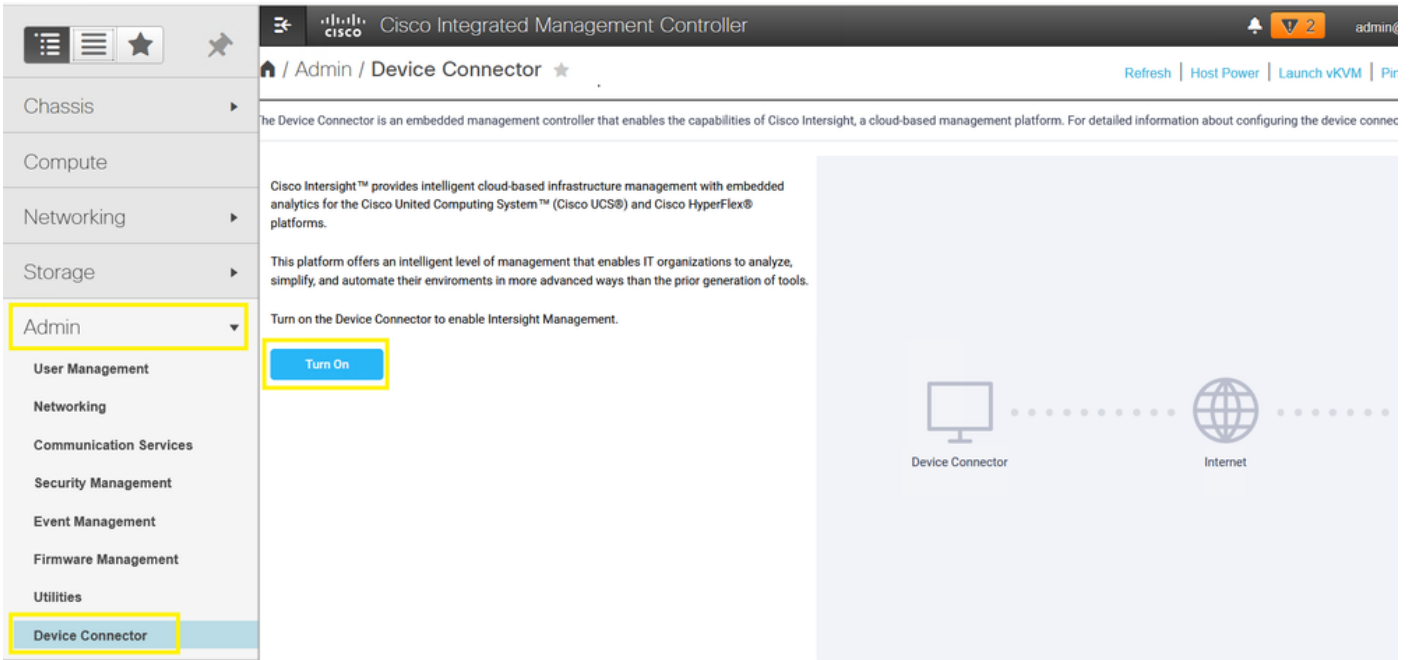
Chassis

Compute

Networking

Storage

Admin

User Management

Networking

Communication Services

Security Management

Event Management

Firmware Management

Utilities

Device Connector

cisco Cisco Integrated Management Controller

2 admin@

/ Admin / Device Connector

Refresh | Host Power | Launch vKVM | Pi

he Device Connector is an embedded management controller that enables the capabilities of Cisco Intersight, a cloud-based management platform. For detailed information about configuring the device connec

Cisco Intersight™ provides intelligent cloud-based infrastructure management with embedded analytics for the Cisco United Computing System™ (Cisco UCS®) and Cisco HyperFlex® platforms.

This platform offers an intelligent level of management that enables IT organizations to analyze, simplify, and automate their enviroments in more advanced ways than the prior generation of tools.

Turn on the Device Connector to enable Intersight Management.

Turn On

Device Connector

Internet